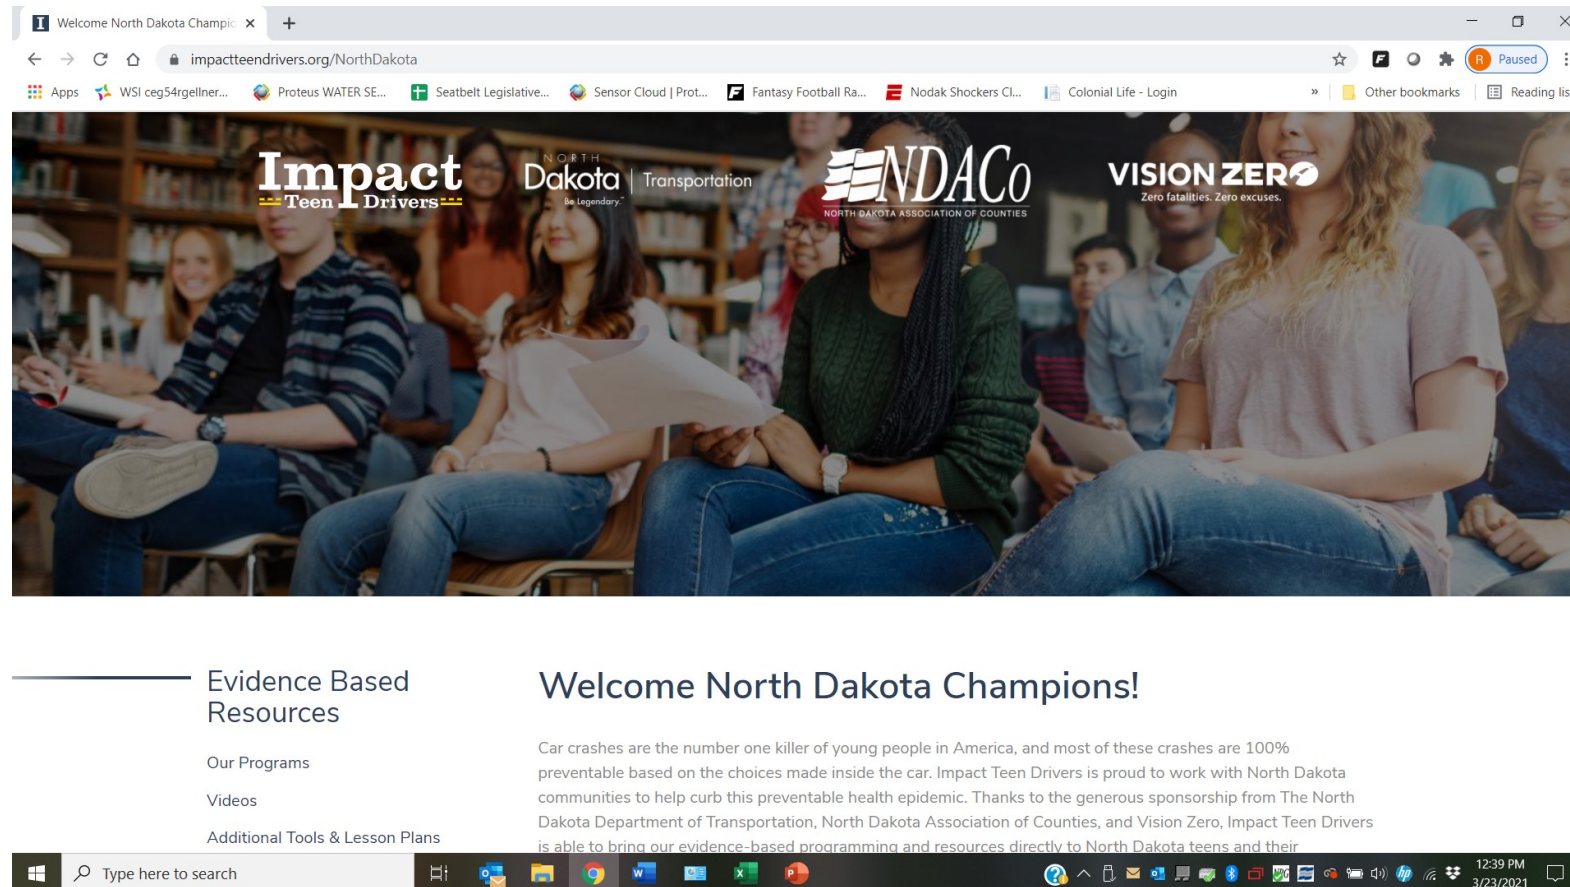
Welcome North Dakota Champio ×

impactteendrivers.org/NorthDakota

Paused

Apps WSI ceg54rgellner... Proteus WATER SE... Seatbelt Legislative... Sensor Cloud | Prot... Fantasy Football Ra... Nodak Shockers Cl... Colonial Life - Login » Other bookmarks Reading lis

Impact Teen Drivers

NORTH Dakota Be Legendary. | Transportation

NDACo NORTH DAKOTA ASSOCIATION OF COUNTIES

VISION ZERO Zero fatalities. Zero excuses.

Evidence Based Resources

Our Programs

Videos

Additional Tools & Lesson Plans

Welcome North Dakota Champions!

Car crashes are the number one killer of young people in America, and most of these crashes are 100% preventable based on the choices made inside the car. Impact Teen Drivers is proud to work with North Dakota communities to help curb this preventable health epidemic. Thanks to the generous sponsorship from The North Dakota Department of Transportation, North Dakota Association of Counties, and Vision Zero, Impact Teen Drivers is able to bring our evidence-based programming and resources directly to North Dakota teens and their

Type here to search

12:39 PM 3/23/2021